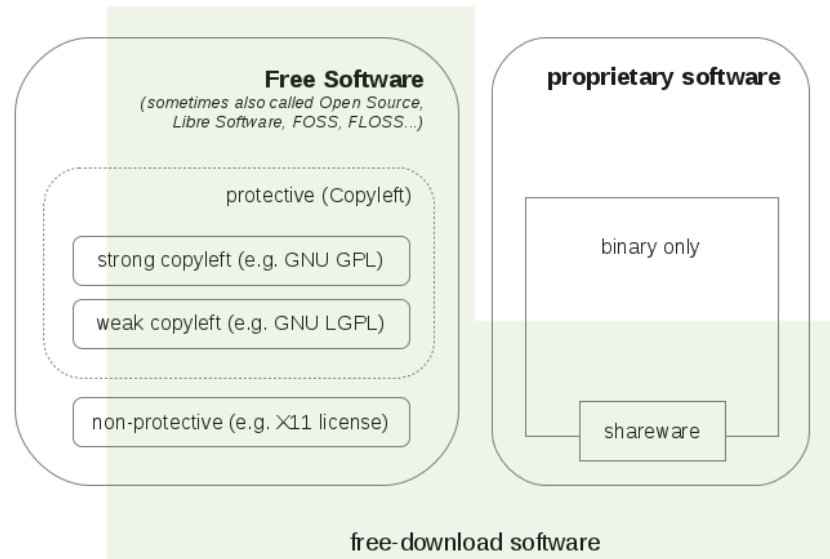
Free Software
(sometimes also called Open Source, Libre Software, FOSS, FLOSS...)

protective (Copyleft)

strong copyleft (e.g. GNU GPL)

weak copyleft (e.g. GNU LGPL)

non-protective (e.g. X11 license)

proprietary software

binary only

shareware

free-download software